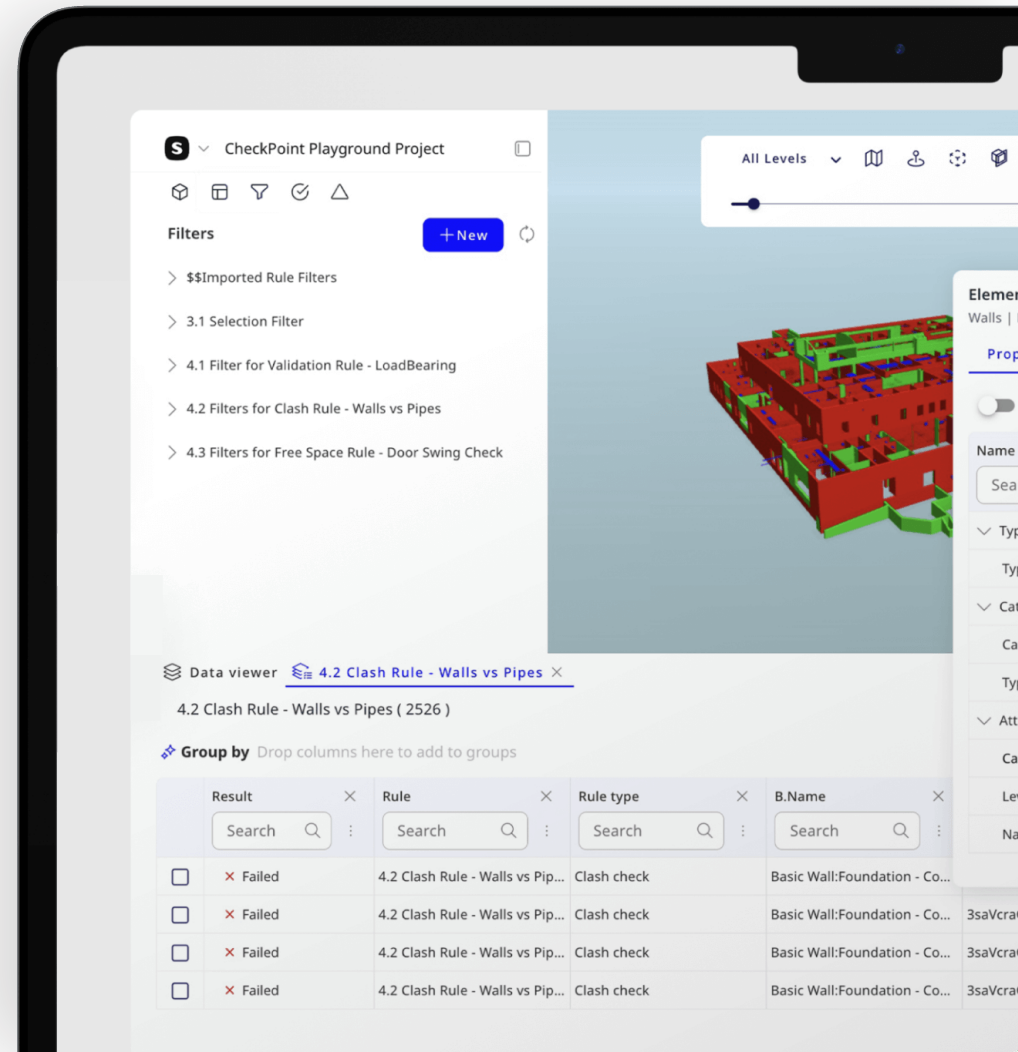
S CheckPoint Playground Project

Filters
+ New

$$Imported Rule Filters
3.1 Selection Filter
4.1 Filter for Validation Rule - LoadBearing
4.2 Filters for Clash Rule - Walls vs Pipes
4.3 Filters for Free Space Rule - Door Swing Check

All Levels

Elemer
Walls |
Prop
Name
Sea
Typ
Typ
Cat
Ca
Typ
Att
Ca
Lev
Na

Data viewer
4.2 Clash Rule - Walls vs Pipes ×

4.2 Clash Rule - Walls vs Pipes ( 2526 )

Group by Drop columns here to add to groups

| | Result | Rule | Rule type | B.Name | |
|---|---|---|---|---|---|
| | Search | Search | Search | Search | |
| | × Failed | 4.2 Clash Rule - Walls vs Pip... | Clash check | Basic Wall:Foundation - Co... | |
| | × Failed | 4.2 Clash Rule - Walls vs Pip... | Clash check | Basic Wall:Foundation - Co... | 3saVcra |
| | × Failed | 4.2 Clash Rule - Walls vs Pip... | Clash check | Basic Wall:Foundation - Co... | 3saVcra |
| | × Failed | 4.2 Clash Rule - Walls vs Pip... | Clash check | Basic Wall:Foundation - Co... | 3saVcra |